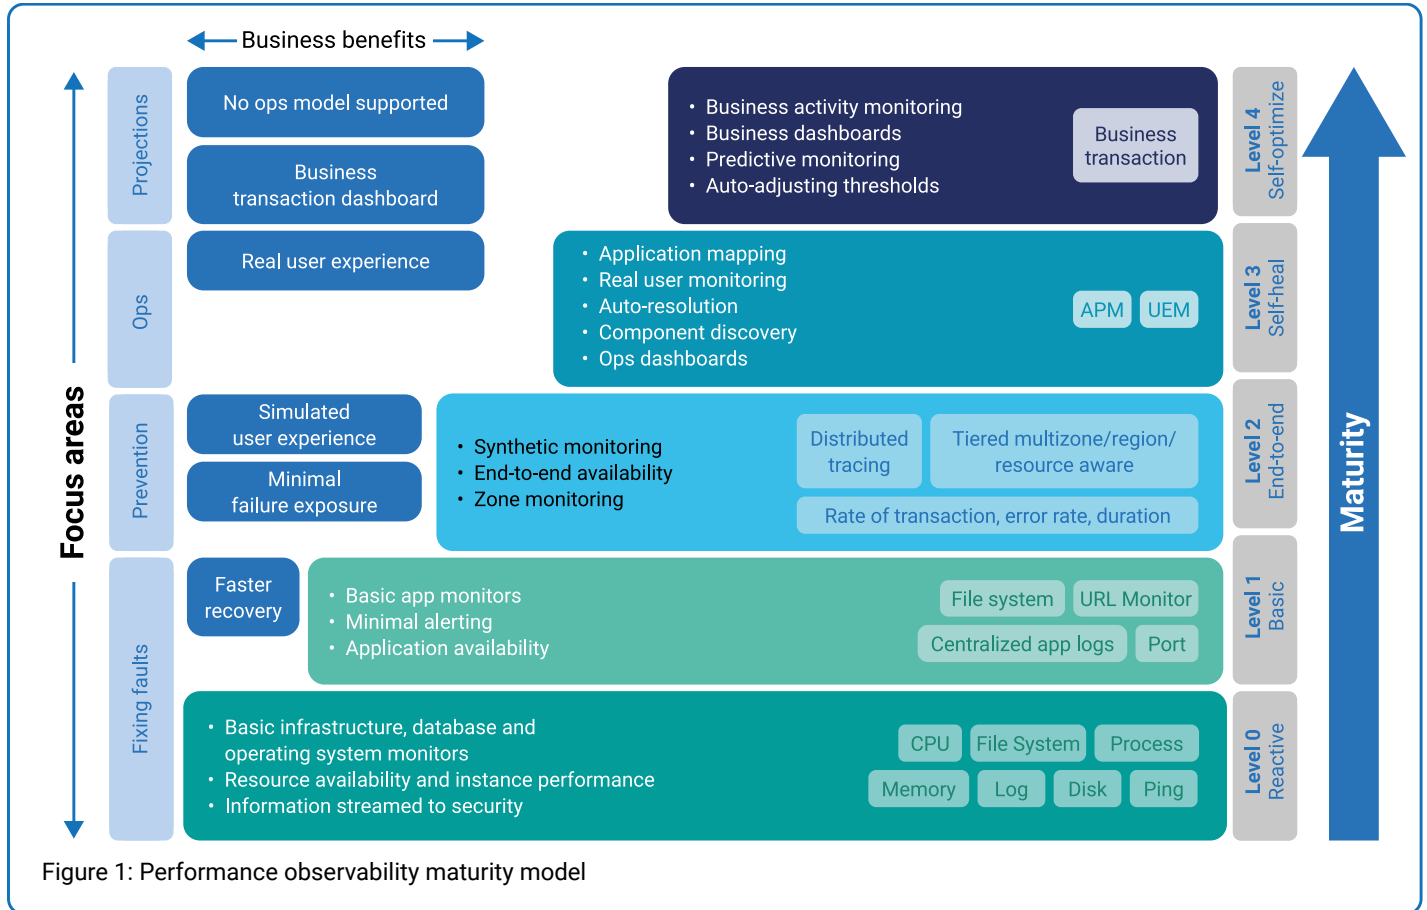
Business benefits

Focus areas

Projections

Ops

Prevention

Fixing faults

No ops model supported

Business transaction dashboard

Real user experience

Simulated user experience

Minimal failure exposure

Faster recovery

• Business activity monitoring
• Business dashboards
• Predictive monitoring
• Auto-adjusting thresholds

Business transaction

Level 4 Self-optimize

• Application mapping
• Real user monitoring
• Auto-resolution
• Component discovery
• Ops dashboards

APM

UEM

Level 3 Self-heal

• Synthetic monitoring
• End-to-end availability
• Zone monitoring

Distributed tracing

Tiered multizone/region/ resource aware

Rate of transaction, error rate, duration

Level 2 End-to-end

• Basic app monitors
• Minimal alerting
• Application availability

File system

URL Monitor

Centralized app logs

Port

Level 1 Basic

• Basic infrastructure, database and operating system monitors
• Resource availability and instance performance
• Information streamed to security

CPU

File System

Process

Memory

Log

Disk

Ping

Level 0 Reactive

Maturity

Figure 1: Performance observability maturity model